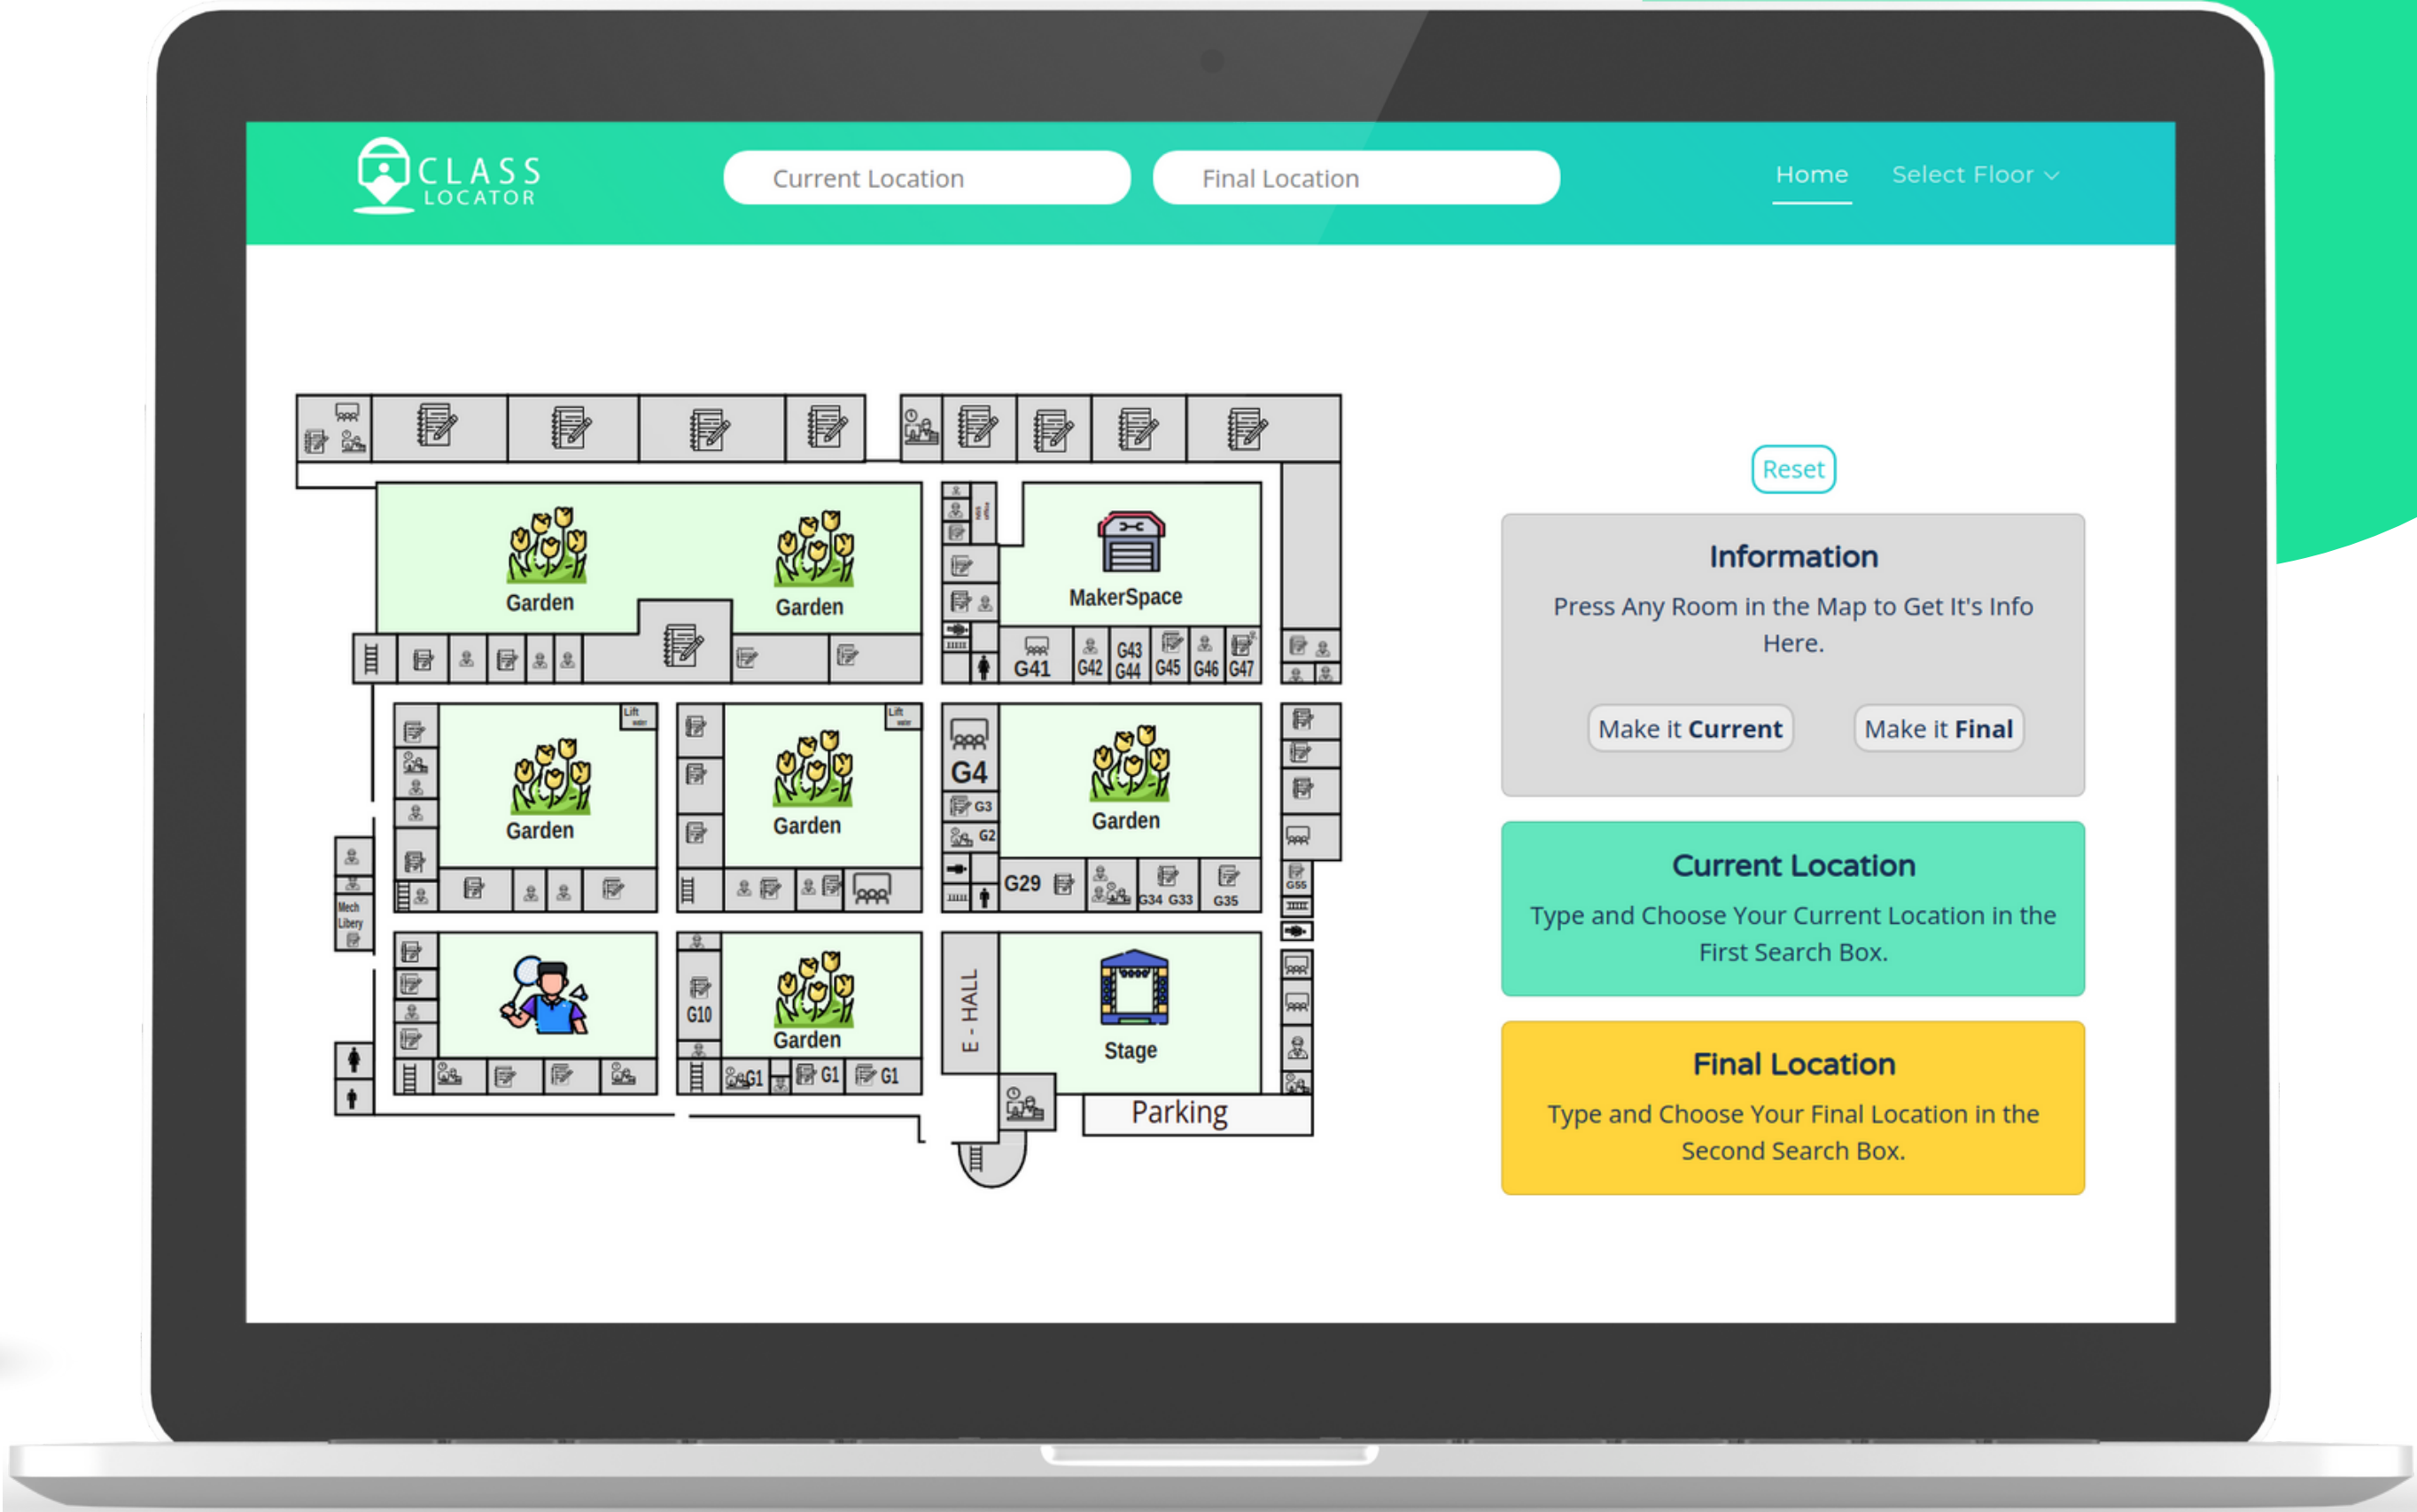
CLASS LOCATOR

Current Location

Final Location

Home

Select Floor

Garden

Garden

MakerSpace

G41 G42 G43 G44 G45 G46 G47

Garden

Garden

G4

G3

G2

Garden

G29 G34 G33 G35

G55

Mech Libery

G10

Garden

G1 G1 G1

E - HALL

Stage

Parking

Reset

Information

Press Any Room in the Map to Get It's Info Here.

Make it Current

Make it Final

Current Location

Type and Choose Your Current Location in the First Search Box.

Final Location

Type and Choose Your Final Location in the Second Search Box.